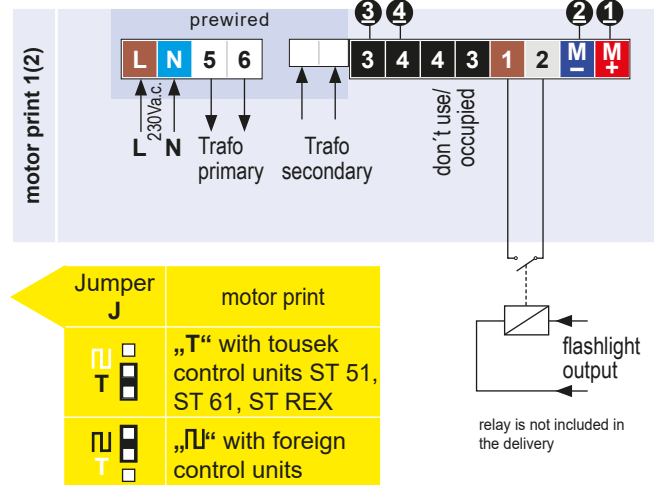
motor print 1(2)

prewired

L N 5 6

3 4 4 3 1 2 M – M +

3 4 2 1

230Va.c.

L N

Trafo primary

Trafo secondary

don´t use/ occupied

flashlight output

relay is not included in the delivery

| Jumper J | motor print |
|---|---|
| T | „T“ with tousek control units ST 51, ST 61, ST REX |
| T | „⊓⊔“ with foreign control units |